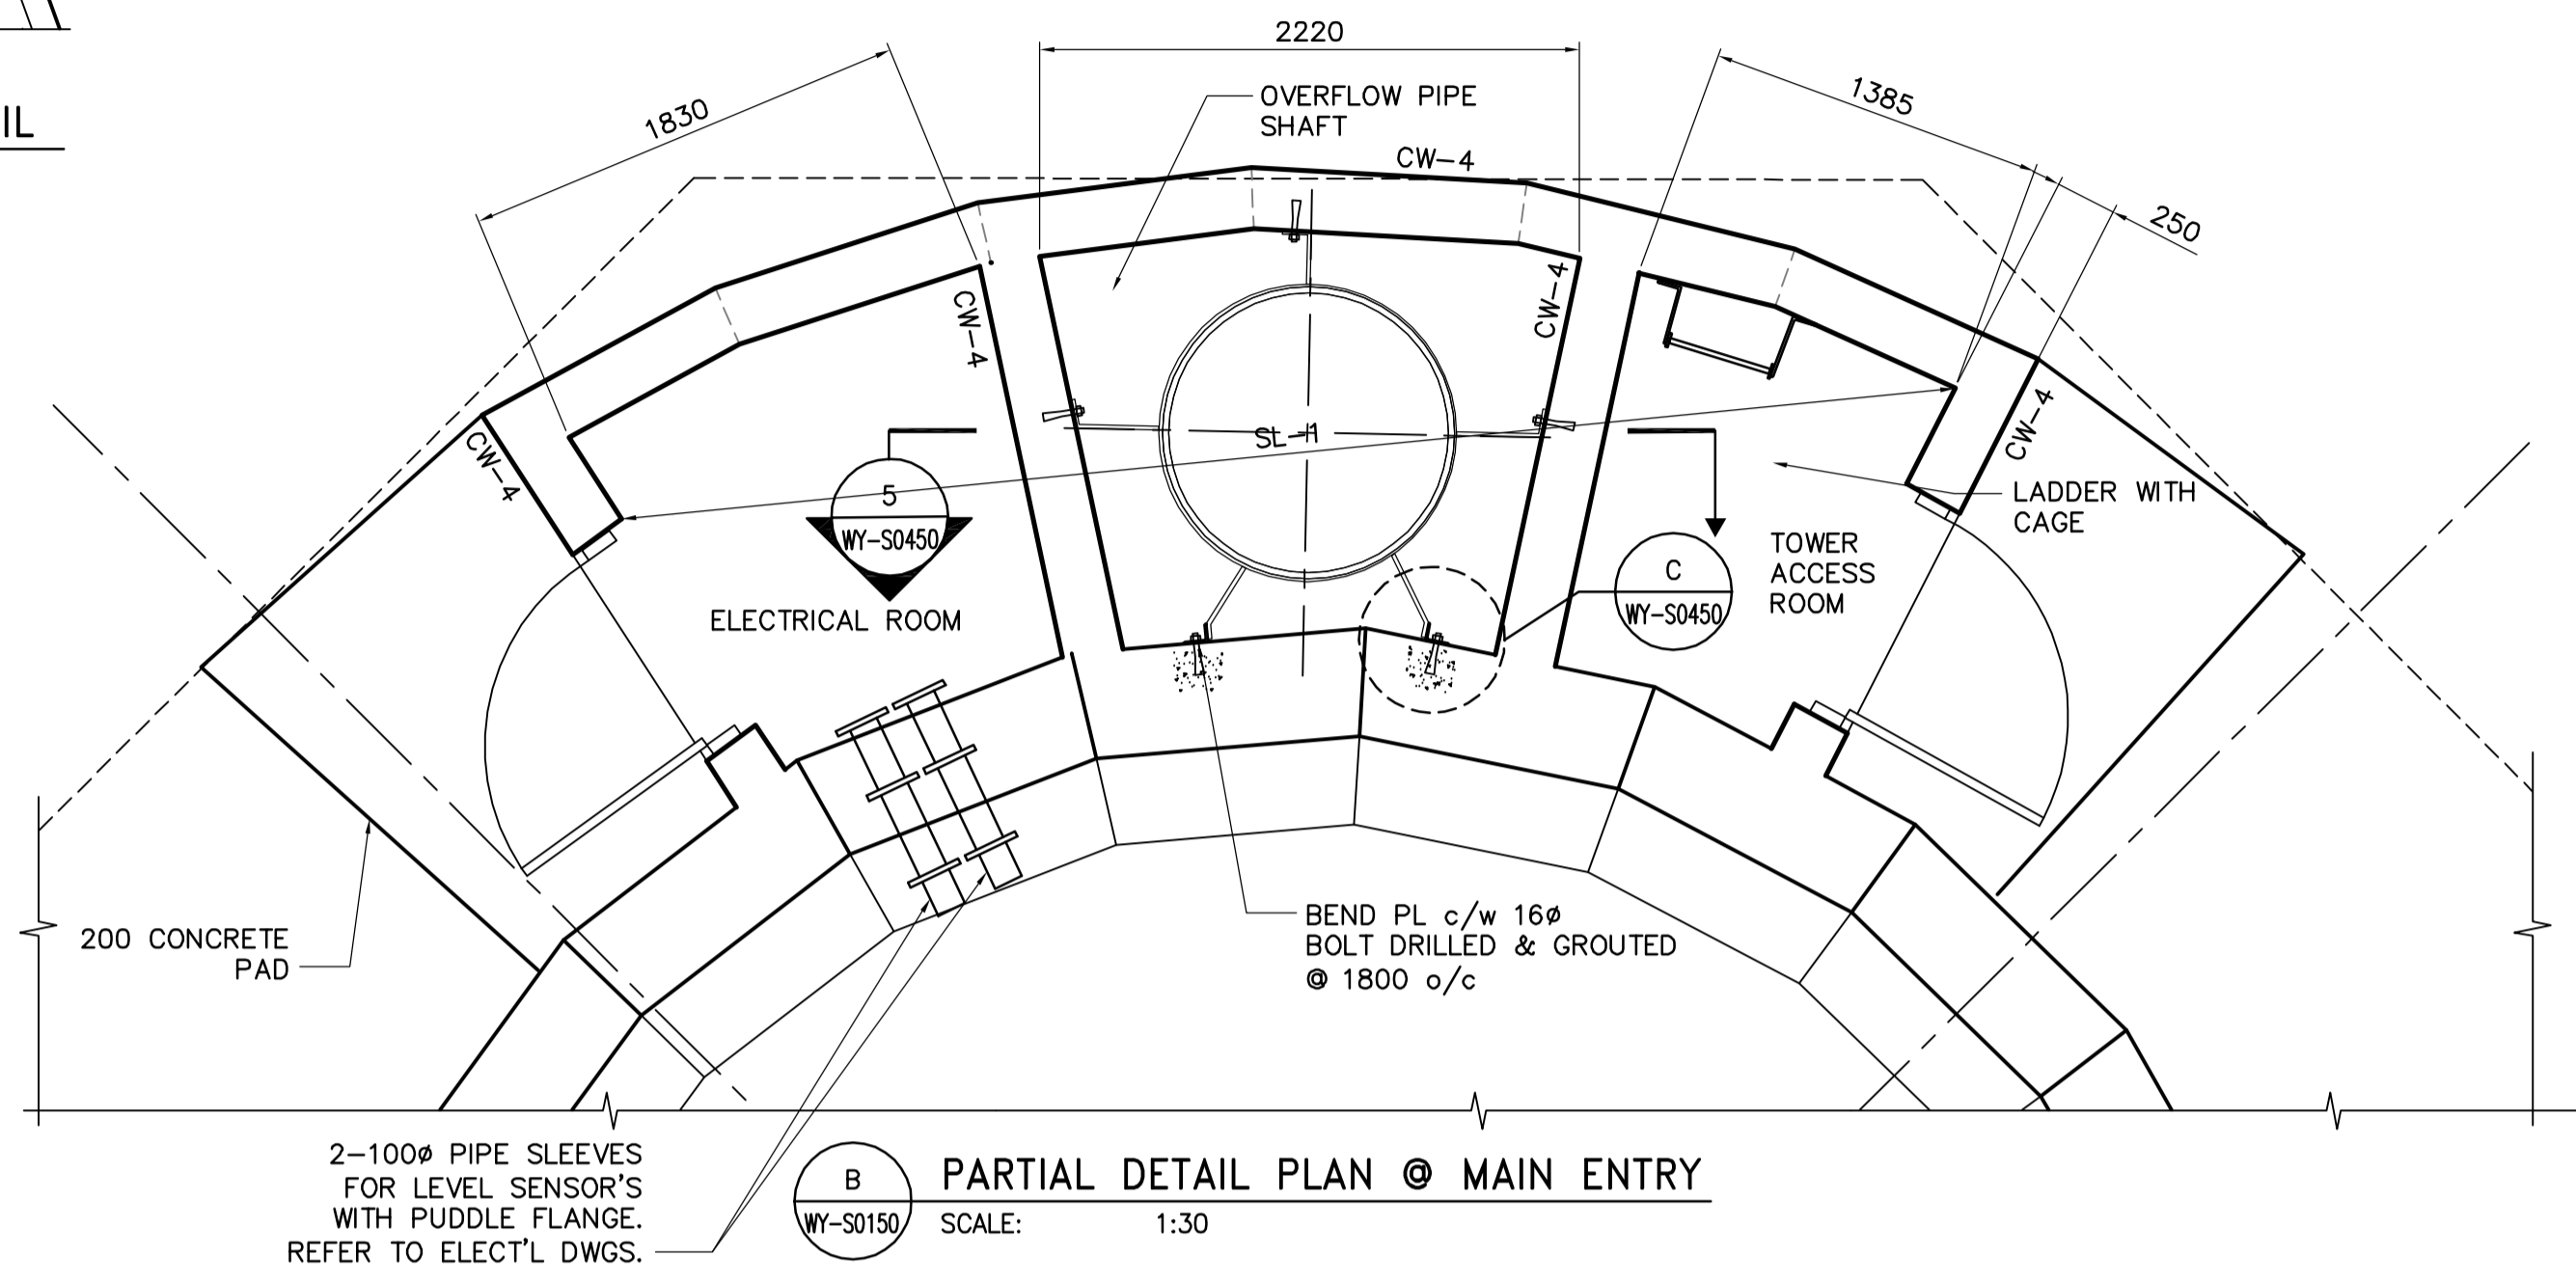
IL

2220

1830

1385

250

OVERFLOW PIPE SHAFT

CW-4

CW-4

CW-4

CW-4

CW-4

SL-1

5
WY-S0450

ELECTRICAL ROOM

LADDER WITH CAGE

TOWER ACCESS ROOM

C
WY-S0450

200 CONCRETE PAD

BEND PL c/w 16ø BOLT DRILLED & GROUTED @ 1800 o/c

2-100ø PIPE SLEEVES FOR LEVEL SENSOR'S WITH PUDDLE FLANGE. REFER TO ELECT'L DWGS.

B
WY-S0150

PARTIAL DETAIL PLAN @ MAIN ENTRY
SCALE: 1:30